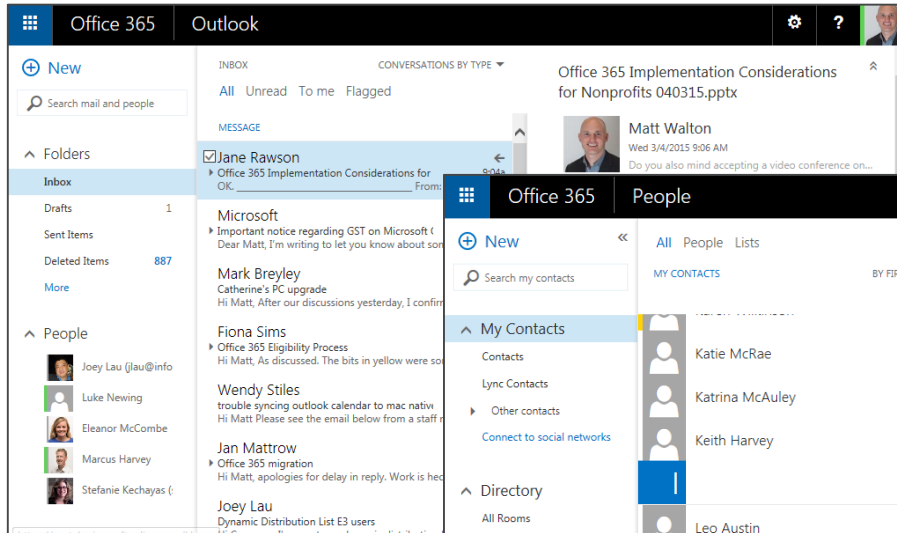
Office 365 Outlook

New

Search mail and people

Folders
Inbox
Drafts 1
Sent Items
Deleted Items 887
More

People
Joey Lau (jlau@info
Luke Newing
Eleanor McCombe
Marcus Harvey
Stefanie Kechayas (

INBOX CONVERSATIONS BY TYPE
All Unread To me Flagged

MESSAGE

Jane Rawson
Office 365 Implementation Considerations for
OK. From:

Microsoft
Important notice regarding GST on Microsoft
Dear Matt, I'm writing to let you know about so

Mark Breyley
Catherine's PC upgrade
Hi Matt, After our discussions yesterday, I confir

Fiona Sims
Office 365 Eligibility Process
Hi Matt, As discussed. The bits in yellow were s

Wendy Stiles
trouble syncing outlook calendar to mac nativ
Hi Matt Please see the email below from a staff m

Jan Mattrow
Office 365 migration
Hi Matt, apologies for delay in reply. Work is hec

Joey Lau
Dynamic Distribution List E3 users

Office 365 Implementation Considerations for Nonprofits 040315.pptx

Matt Walton
Wed 3/4/2015 9:06 AM
Do you also mind accepting a video conference on

Office 365 People

New

Search my contacts

My Contacts
Contacts
Lync Contacts
Other contacts
Connect to social networks

Directory
All Rooms

All People Lists
MY CONTACTS BY FI

Katie McRae
Katrina McAuley
Keith Harvey
Leo Austin